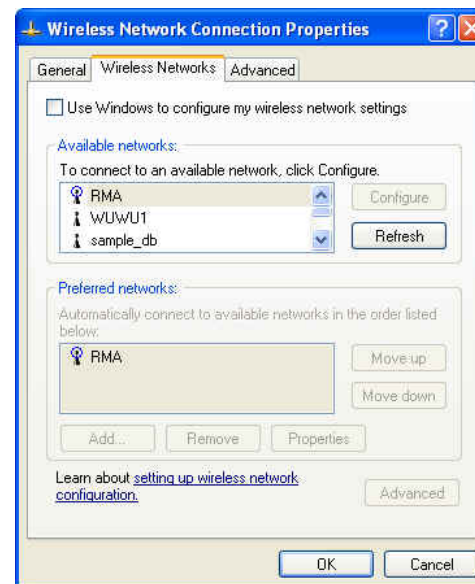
Wireless Network Connection Properties

General | Wireless Networks | Advanced

Use Windows to configure my wireless network settings

Available networks:

To connect to an available network, click Configure.

RMA
WUWU1
sample_db

Configure

Refresh

Preferred networks:

Automatically connect to available networks in the order listed below:

RMA

Move up

Move down

Add... | Remove | Properties

Learn about setting up wireless network configuration.

Advanced

OK | Cancel